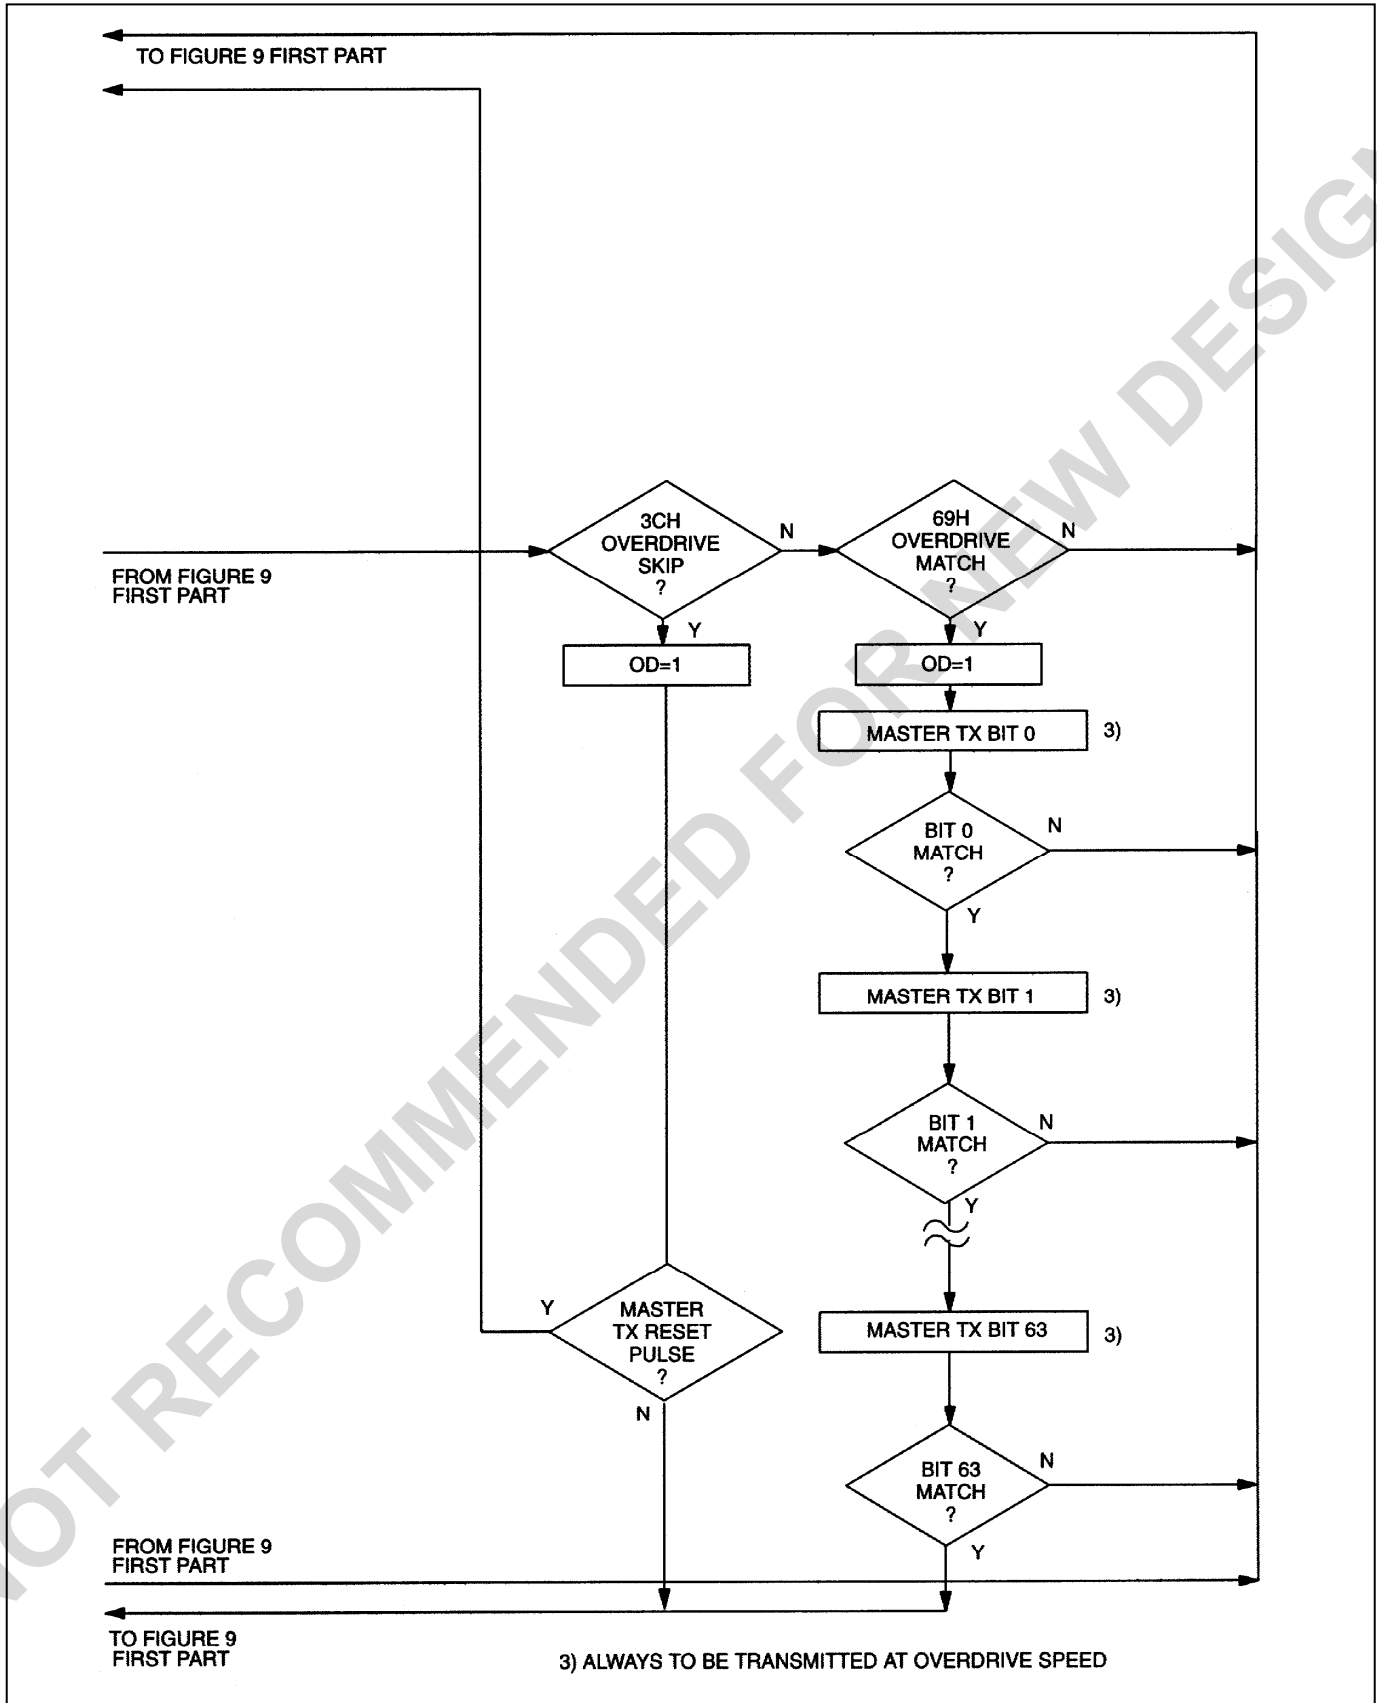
TO FIGURE 9 FIRST PART

FROM FIGURE 9 FIRST PART

3CH OVERDRIVE SKIP ?

N

Y

69H OVERDRIVE MATCH ?

N

Y

OD=1

OD=1

MASTER TX BIT 0

3)

BIT 0 MATCH ?

N

Y

MASTER TX BIT 1

3)

BIT 1 MATCH ?

N

Y

Y

MASTER TX RESET PULSE ?

N

MASTER TX BIT 63

3)

BIT 63 MATCH ?

N

Y

FROM FIGURE 9 FIRST PART

TO FIGURE 9 FIRST PART

3) ALWAYS TO BE TRANSMITTED AT OVERDRIVE SPEED

NOT RECOMMENDED FOR NEW DESIGN